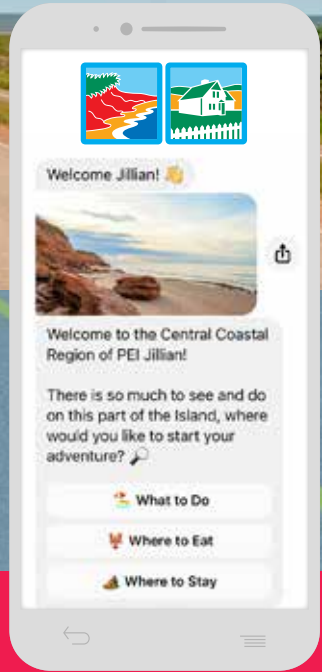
Welcome Jillian! 👋

Welcome to the Central Coastal Region of PEI Jillian!

There is so much to see and do on this part of the Island, where would you like to start your adventure? 🔎

What to Do

Where to Eat

Where to Stay